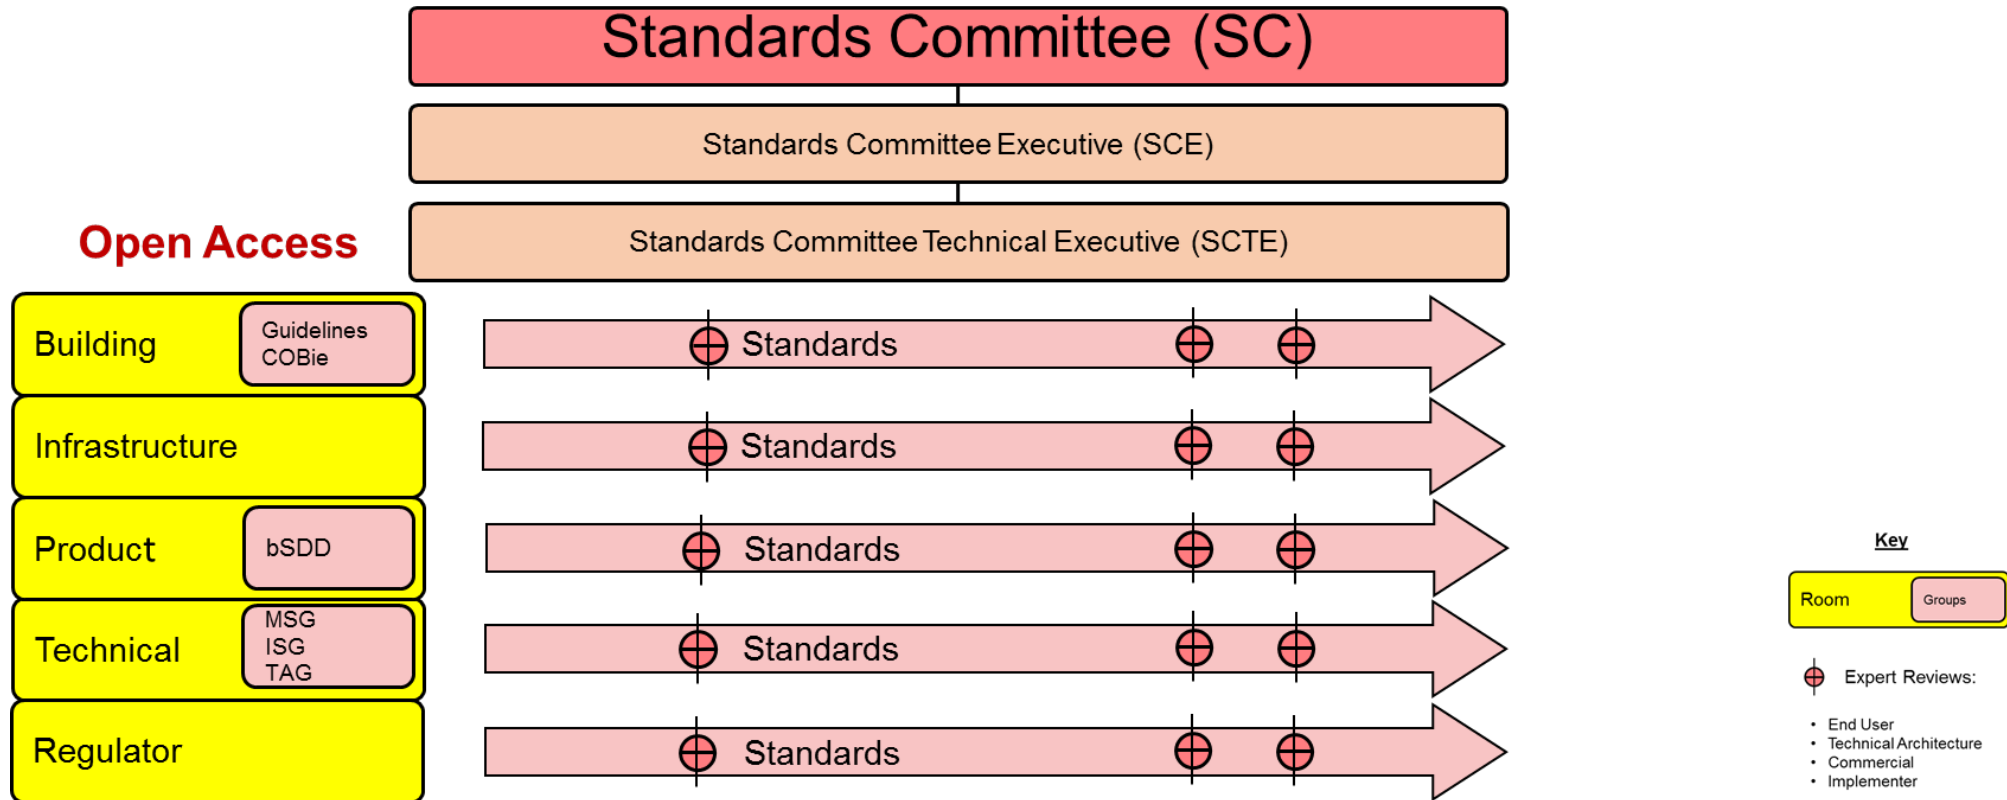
Standards Committee (SC)

Standards Committee Executive (SCE)

Open Access

Standards Committee Technical Executive (SCTE)

Building

Guidelines
COBie

Standards

Infrastructure

Standards

Product

bSDD

Standards

Technical

MSG
ISG
TAG

Standards

Regulator

Standards

Key

Room

Groups

Expert Reviews:

• End User
• Technical Architecture
• Commercial
• Implementer